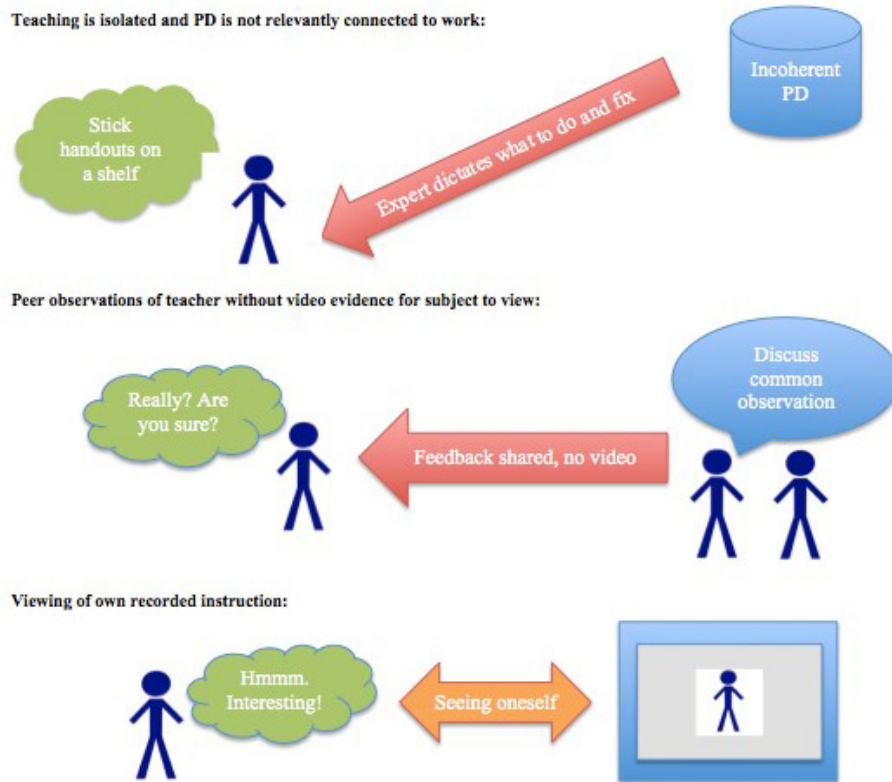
Teaching is isolated and PD is not relevantly connected to work:

Incoherent PD

Stick handouts on a shelf

Expert dictates what to do and fix

Peer observations of teacher without video evidence for subject to view:

Discuss common observation

Really? Are you sure?

Feedback shared, no video

Viewing of own recorded instruction:

Hmmm. Interesting!

Seeing oneself